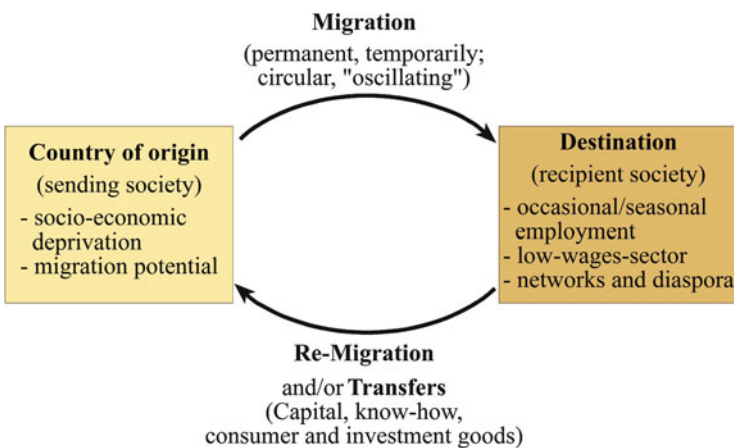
Migration
(permanent, temporarily; circular, "oscillating")

Country of origin
(sending society)
- socio-economic deprivation
- migration potential

Destination
(recipient society)
- occasional/seasonal employment
- low-wages-sector
- networks and diaspora

Re-Migration
and/or Transfers
(Capital, know-how, consumer and investment goods)